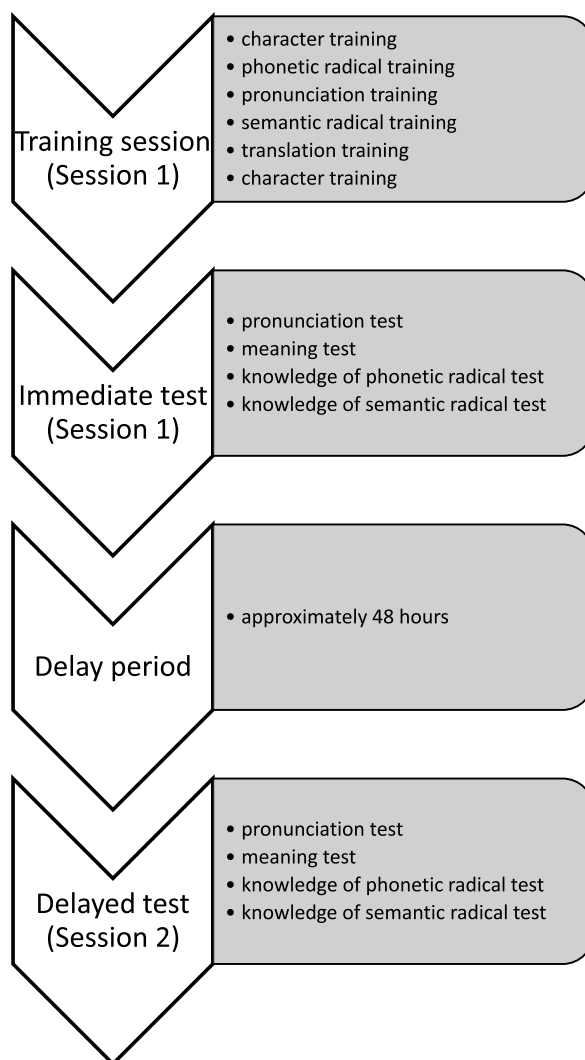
Training session
(Session 1)

• character training
• phonetic radical training
• pronunciation training
• semantic radical training
• translation training
• character training

Immediate test
(Session 1)

• pronunciation test
• meaning test
• knowledge of phonetic radical test
• knowledge of semantic radical test

Delay period

• approximately 48 hours

Delayed test
(Session 2)

• pronunciation test
• meaning test
• knowledge of phonetic radical test
• knowledge of semantic radical test